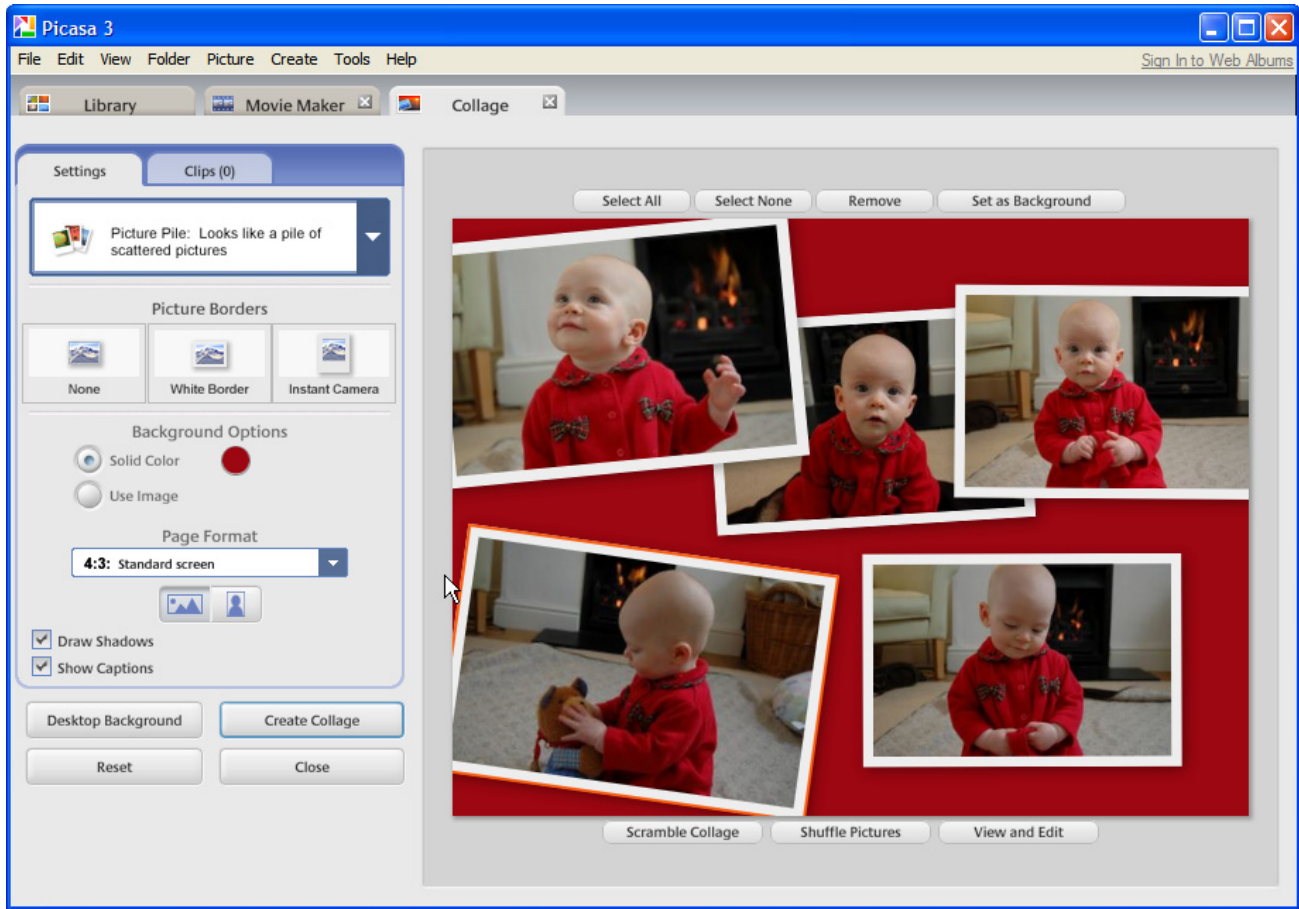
Picasa 3

File Edit View Folder Picture Create Tools Help

Sign In to Web Albums

Library
Movie Maker
Collage

Settings
Clips (0)

Picture Pile: Looks like a pile of scattered pictures

Picture Borders

None
White Border
Instant Camera

Background Options

Solid Color
Use Image

Page Format

4:3: Standard screen

Draw Shadows
Show Captions

Desktop Background
Create Collage
Reset
Close

Select All
Select None
Remove
Set as Background

Scramble Collage
Shuffle Pictures
View and Edit